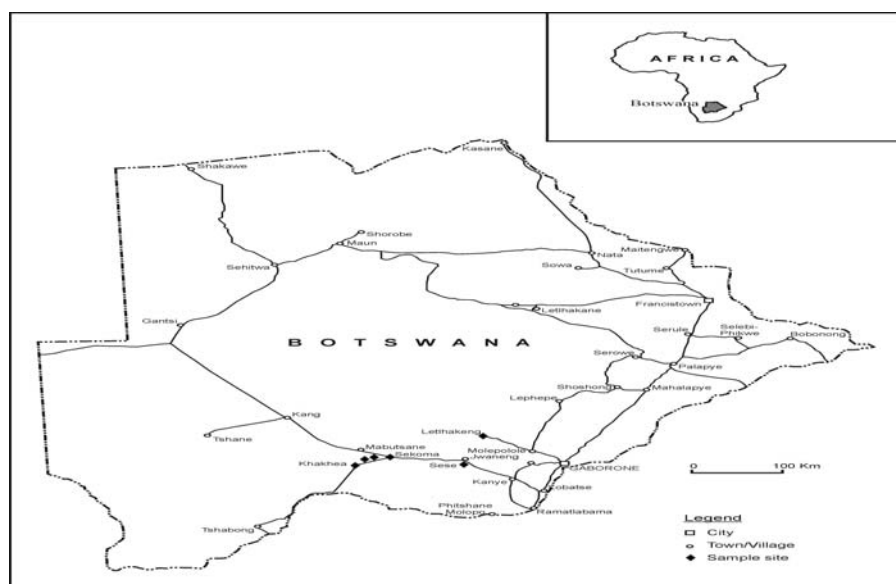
AFRICA

Botswana

Kasane

Shakawe

Shorobe

Maun

Sehitwa

Maitengwe

Nata

Sowa

Tutume

Francistown

Letlhakane

Gantsi

BOTSWANA

Serule

Selebi-Phikwe

Bobonong

Serowe

Palapye

Shoshong

Mahalapye

Lephepe

Kang

Tshane

Letlhakeng

Mabutsane

Molepolole

Jwaneng

Khakhea

Sekoma

Sese

GABORONE

Kanye

Lobatse

0 100 Km

Phitshane Molopo

Ramatlabama

Tshabong

Legend
City
Town/Village
Sample site